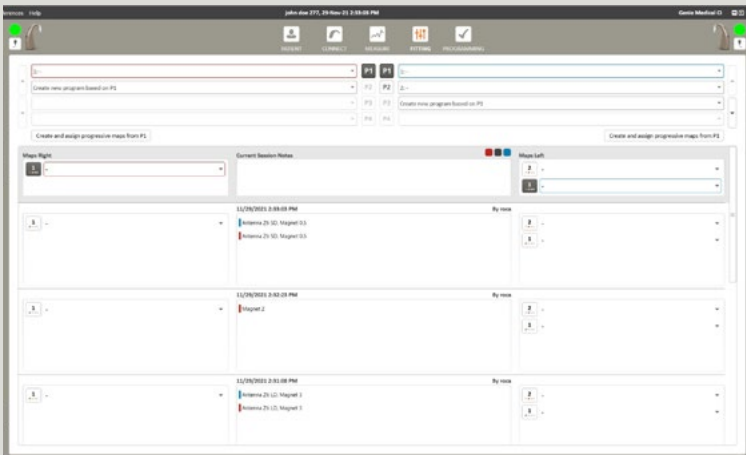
ferences Help

john doe 277, 29-Nov-21 2:33:03 PM

Genie Medical CI

PATIENT CONNECT MEASURE FITTING PROGRAMMING

1 - P1 P1 1 -

Create new program based on P1 P2 P2 2 -

P3 P3 Create new program based on P2

P4 P4

Create and assign progressive maps from P1

Create and assign progressive maps from P1

Maps Right

Current Session Notes

Maps Left

1 -

2 -

1 -

11/29/2021 2:33:03 PM By rose

1 -

Antenna ZS SD, Magnet 0.5

Antenna ZS SD, Magnet 0.5

2 -

1 -

11/29/2021 2:32:25 PM By rose

1 -

Magnet 2

2 -

1 -

11/29/2021 2:31:08 PM By rose

1 -

Antenna ZS LD, Magnet 1

Antenna ZS LD, Magnet 1

2 -

1 -